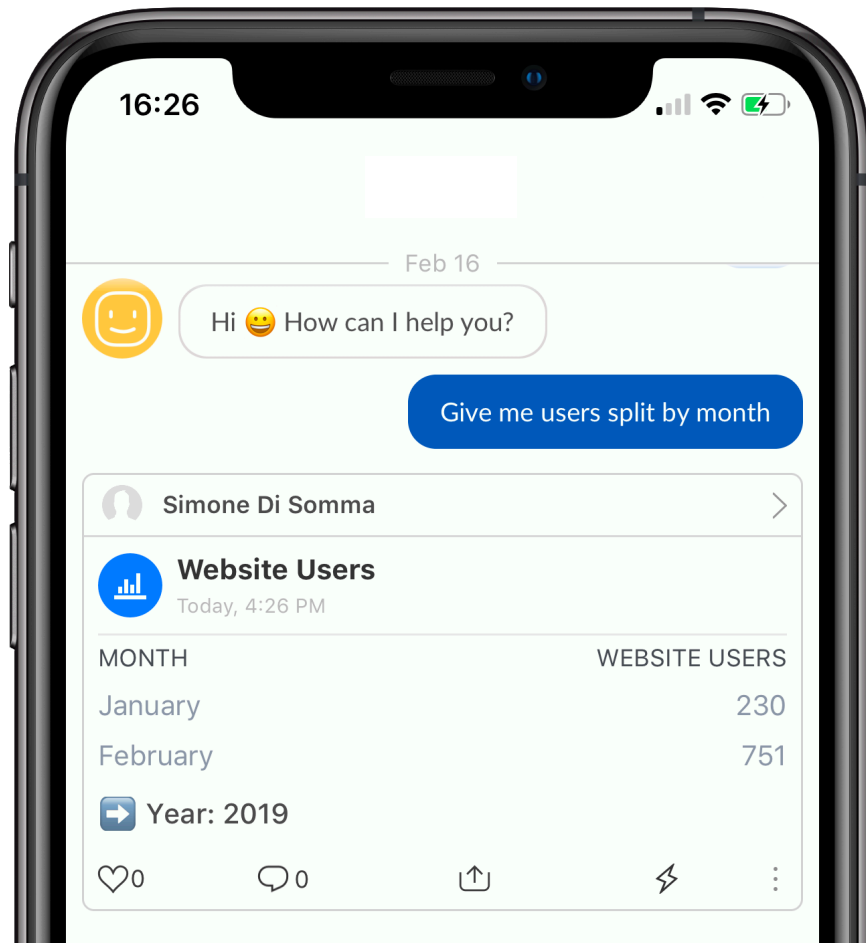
16:26

Feb 16

Hi 😀 How can I help you?

Give me users split by month

Simone Di Somma

Website Users
Today, 4:26 PM

| MONTH | WEBSITE USERS |
|---|---|
| January | 230 |
| February | 751 |

➡️ Year: 2019

0 0